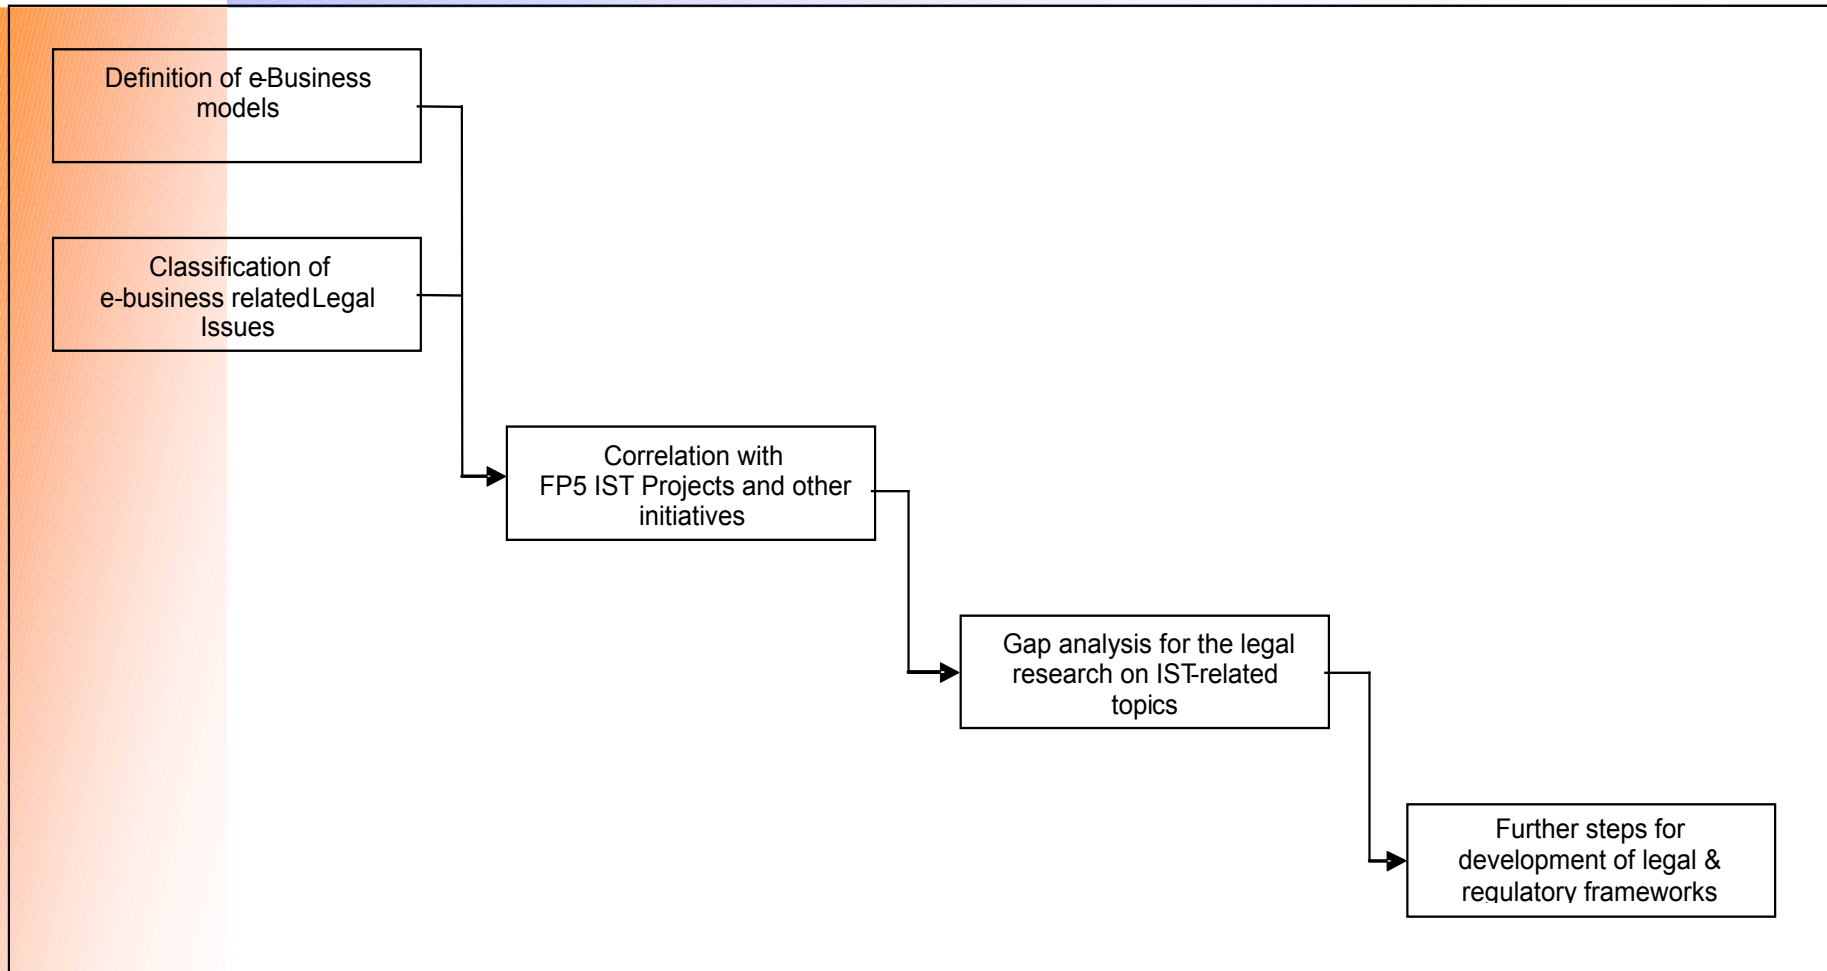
Definition of e-Business models

Classification of e-business related Legal Issues

Correlation with FP5 IST Projects and other initiatives

Gap analysis for the legal research on IST-related topics

Further steps for development of legal & regulatory frameworks